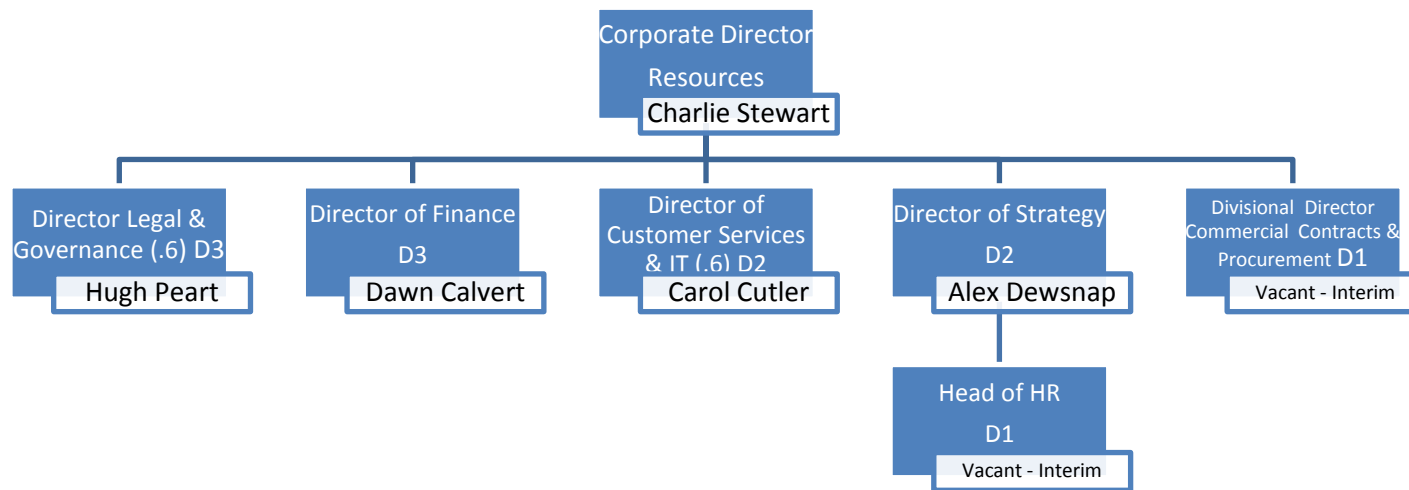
Corporate Director Resources
Charlie Stewart

Director Legal & Governance (.6) D3
Hugh Peart

Director of Finance D3
Dawn Calvert

Director of Customer Services & IT (.6) D2
Carol Cutler

Director of Strategy D2
Alex Dewsnap

Divisional Director Commercial Contracts & Procurement D1
Vacant - Interim

Head of HR D1
Vacant - Interim